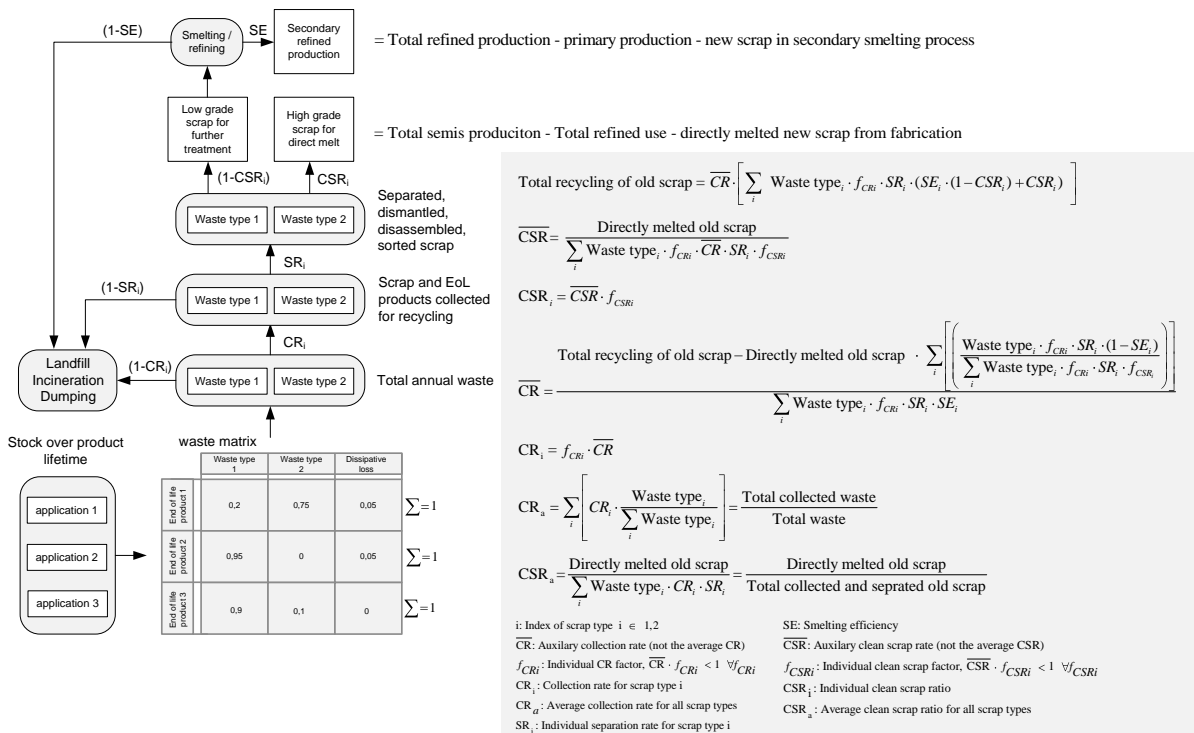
(1-SE)

Smelting / refining

SE

Secondary refined production

= Total refined production - primary production - new scrap in secondary smelting process

Low grade scrap for further treatment

High grade scrap for direct melt

= Total semis produciton - Total refined use - directly melted new scrap from fabrication

(1-CSR$_i$)

CSR$_i$

Waste type 1

Waste type 2

Separated, dismantled, disassembled, sorted scrap

SR$_i$

(1-SR$_i$)

Waste type 1

Waste type 2

Scrap and EoL products collected for recycling

CR$_i$

Landfill Incineration Dumping

(1-CR$_i$)

Waste type 1

Waste type 2

Total annual waste

waste matrix

Stock over product lifetime

application 1

application 2

application 3

| | Waste type 1 | Waste type 2 | Dissipative loss | |
|---|---|---|---|---|
| End of life product 1 | 0,2 | 0,75 | 0,05 | $\sum = 1$ |
| End of life product 2 | 0,95 | 0 | 0,05 | $\sum = 1$ |
| End of life product 3 | 0,9 | 0,1 | 0 | $\sum = 1$ |

$\text{Total recycling of old scrap} = \overline{CR} \cdot \left[ \sum_i \text{Waste type}_i \cdot f_{CRi} \cdot SR_i \cdot (SE_i \cdot (1 - CSR_i) + CSR_i) \right]$

$\overline{CSR} = \frac{\text{Directly melted old scrap}}{\sum_i \text{Waste type}_i \cdot f_{CRi} \cdot \overline{CR} \cdot SR_i \cdot f_{CSRi}}$

$CSR_i = \overline{CSR} \cdot f_{CSRi}$

$\overline{CR} = \frac{\text{Total recycling of old scrap} - \text{Directly melted old scrap} \cdot \sum_i \left[ \left( \frac{\text{Waste type}_i \cdot f_{CRi} \cdot SR_i \cdot (1 - SE_i)}{\sum_i \text{Waste type}_i \cdot f_{CRi} \cdot SR_i \cdot f_{CSR_i}} \right) \right]}{\sum_i \text{Waste type}_i \cdot f_{CRi} \cdot SR_i \cdot SE_i}$

$CR_i = f_{CRi} \cdot \overline{CR}$

$CR_a = \sum_i \left[ CR_i \cdot \frac{\text{Waste type}_i}{\sum_i \text{Waste type}_i} \right] = \frac{\text{Total collected waste}}{\text{Total waste}}$

$CSR_a = \frac{\text{Directly melted old scrap}}{\sum_i \text{Waste type}_i \cdot CR_i \cdot SR_i} = \frac{\text{Directly melted old scrap}}{\text{Total collected and seprated old scrap}}$

i: Index of scrap type $i \in 1,2$

$\overline{CR}$: Auxilary collection rate (not the average CR)

$f_{CRi}$: Individual CR factor, $\overline{CR} \cdot f_{CRi} < 1 \; \forall f_{CRi}$

$CR_i$: Collection rate for scrap type i

$CR_a$: Average collection rate for all scrap types

$SR_i$: Individual separation rate for scrap type i

SE: Smelting efficiency

$\overline{CSR}$: Auxilary clean scrap rate (not the average CSR)

$f_{CSRi}$: Individual clean scrap factor, $\overline{CSR} \cdot f_{CSRi} < 1 \; \forall f_{CSRi}$

$CSR_i$: Individual clean scrap ratio

$CSR_a$: Average clean scrap ratio for all scrap types